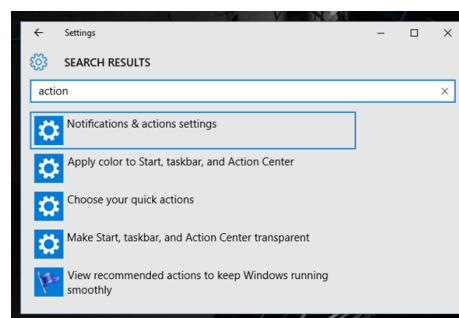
Settings

SEARCH RESULTS

action

Notifications & actions settings

Apply color to Start, taskbar, and Action Center

Choose your quick actions

Make Start, taskbar, and Action Center transparent

View recommended actions to keep Windows running smoothly